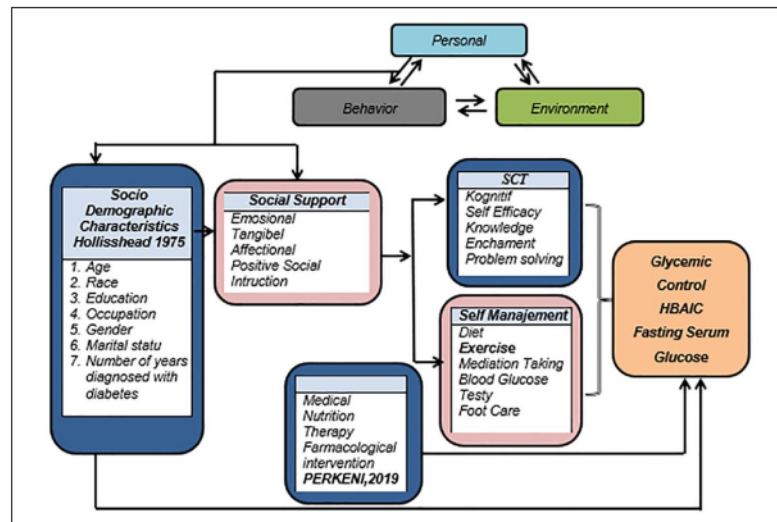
Personal

Behavior

Environment

Socio Demographic Characteristics Hollisshead 1975

1. Age
2. Race
3. Education
4. Occupation
5. Gender
6. Marital statu
7. Number of years diagnosed with diabetes

Social Support

Emosional
Tangibel
Affectional
Positive Social
Intruction

SCT

Kognitif
Self Efficacy
Knowledge
Enchament
Problem solving

Self Manajement

Diet
Exercise
Mediation Taking
Blood Glucose
Testy
Foot Care

Medical
Nutrition
Therapy
Farmacological
intervention
PERKENI,2019

Glycemic
Control
HBAIC
Fasting Serum
Glucose